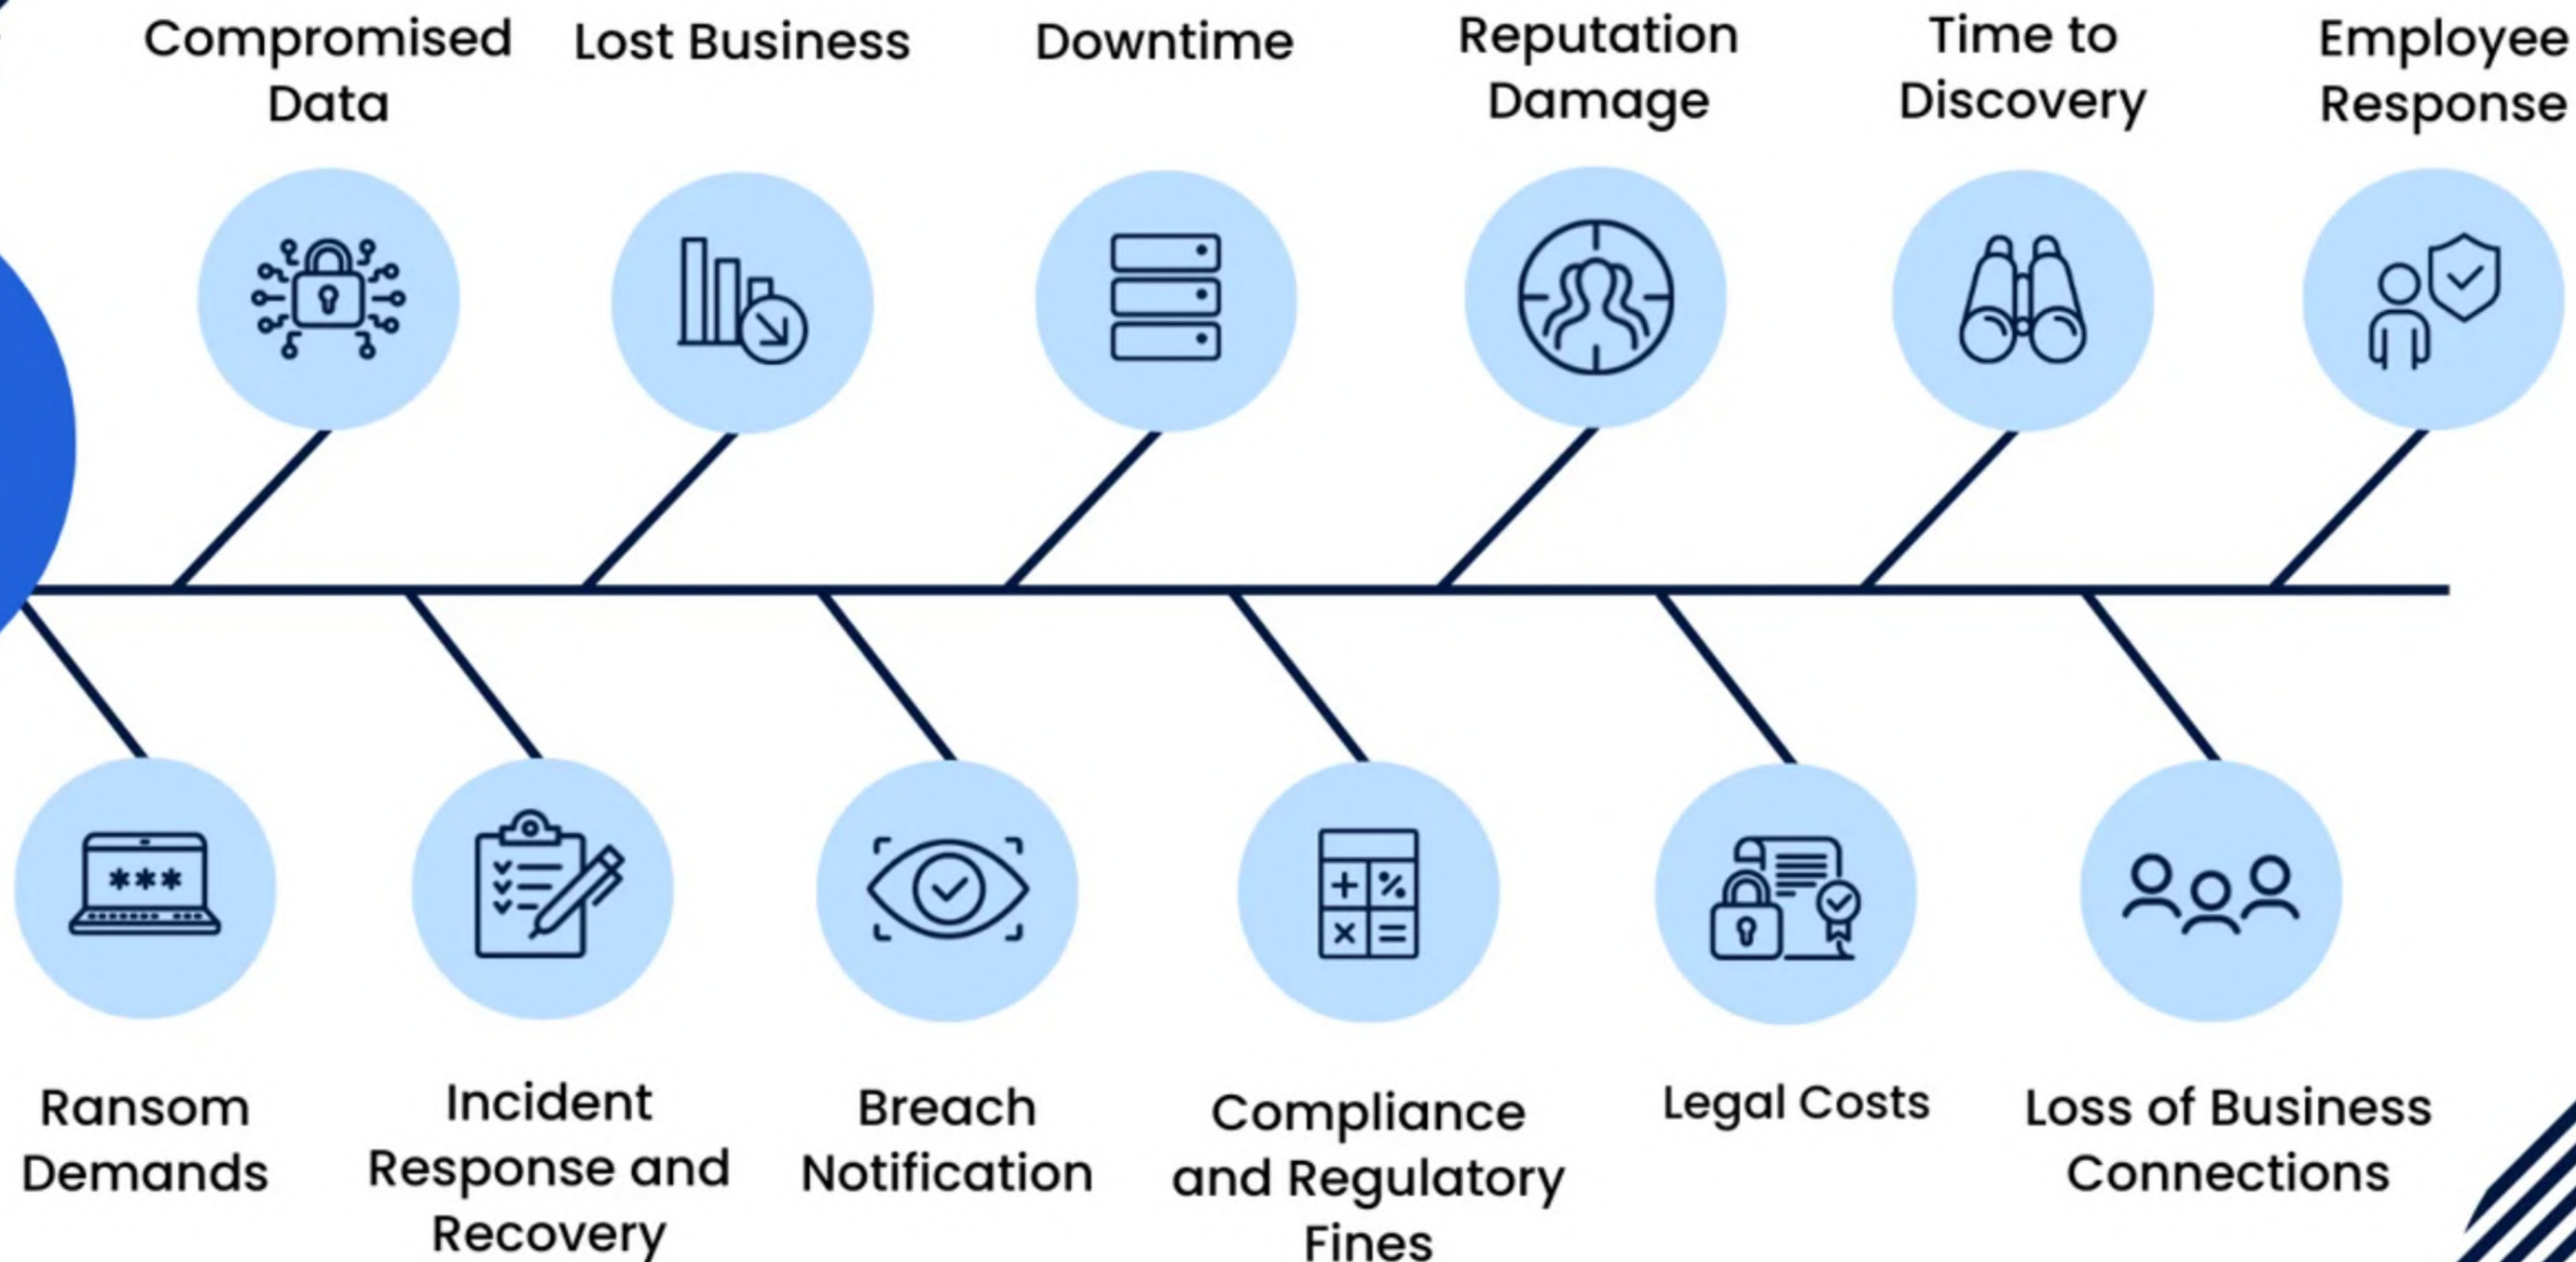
Compromised Data

Lost Business

Downtime

Reputation Damage

Time to Discovery

Employee Response

\*\*\*

Ransom Demands

Incident Response and Recovery

Breach Notification

Compliance and Regulatory Fines

Legal Costs

Loss of Business Connections